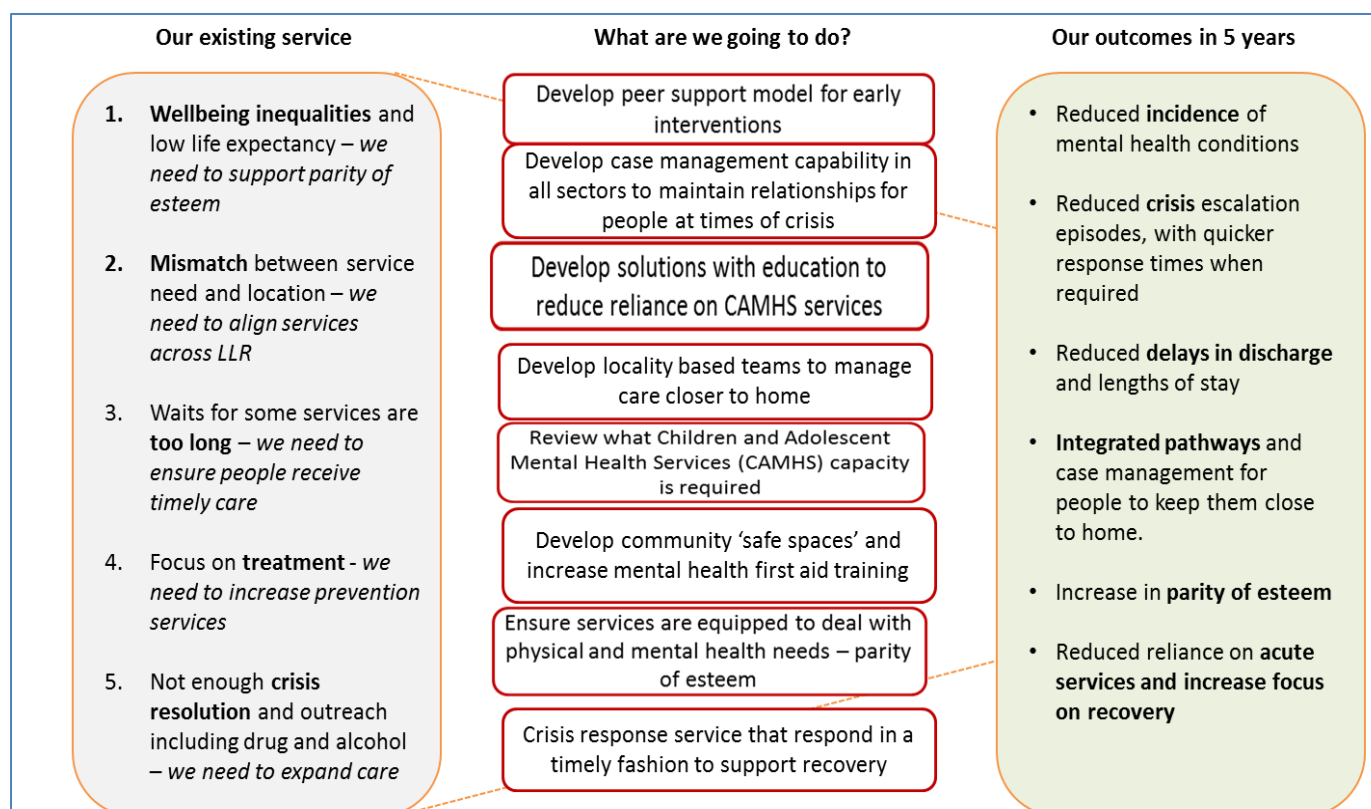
Our existing service

1. **Wellbeing inequalities** and low life expectancy – *we need to support parity of esteem*

2. **Mismatch** between service need and location – *we need to align services across LLR*

3. Waits for some services are **too long** – *we need to ensure people receive timely care*

4. Focus on **treatment** - *we need to increase prevention services*

5. Not enough **crisis resolution** and outreach including drug and alcohol – *we need to expand care*

What are we going to do?

Develop peer support model for early interventions

Develop case management capability in all sectors to maintain relationships for people at times of crisis

Develop solutions with education to reduce reliance on CAMHS services

Develop locality based teams to manage care closer to home

Review what Children and Adolescent Mental Health Services (CAMHS) capacity is required

Develop community 'safe spaces' and increase mental health first aid training

Ensure services are equipped to deal with physical and mental health needs – parity of esteem

Crisis response service that respond in a timely fashion to support recovery

Our outcomes in 5 years

• Reduced **incidence** of mental health conditions

• Reduced **crisis** escalation episodes, with quicker response times when required

• Reduced **delays in discharge** and lengths of stay

• **Integrated pathways** and case management for people to keep them close to home.

• Increase in **parity of esteem**

• Reduced reliance on **acute services and increase focus on recovery**